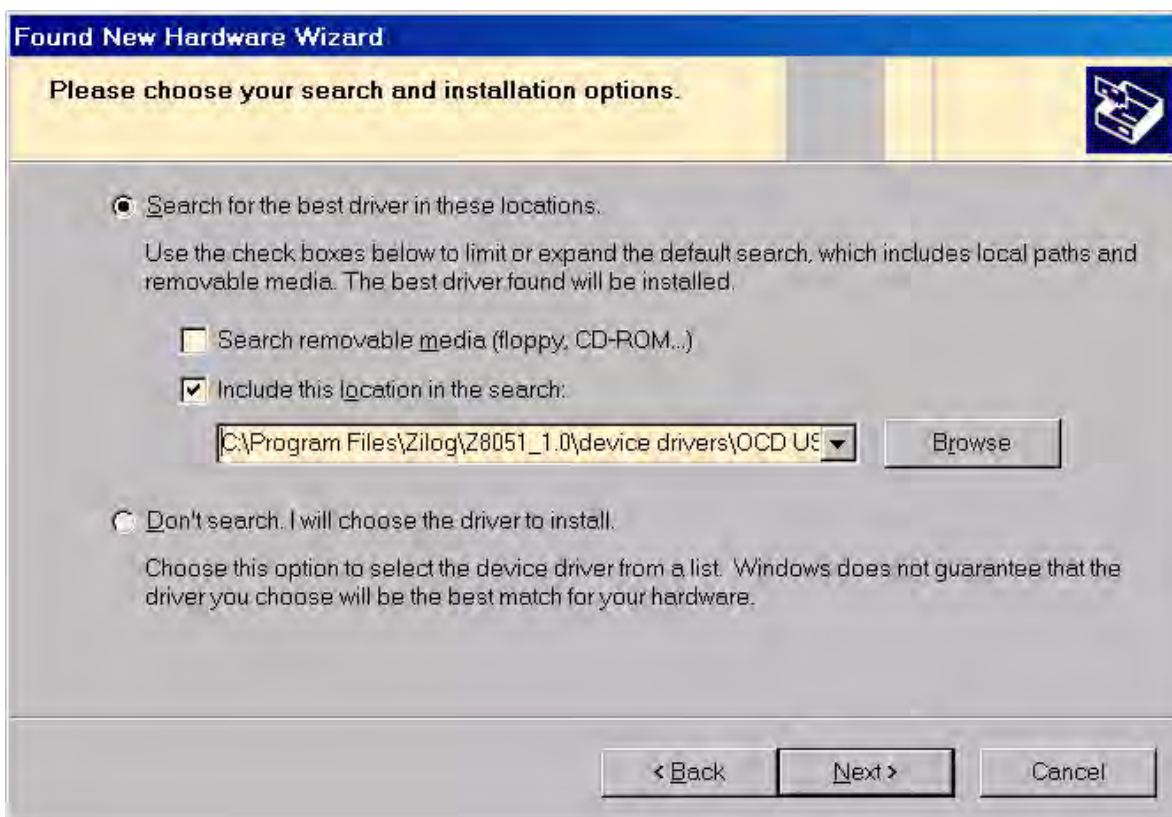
Found New Hardware Wizard

Please choose your search and installation options.

Search for the best driver in these locations.

Use the check boxes below to limit or expand the default search, which includes local paths and removable media. The best driver found will be installed.

Search removable media (floppy, CD-ROM...)

Include this location in the search:

C:\Program Files\Zilog\Z8051_1.0\device drivers\OCD US

Browse

Don't search. I will choose the driver to install.

Choose this option to select the device driver from a list. Windows does not guarantee that the driver you choose will be the best match for your hardware.

< Back

Next >

Cancel